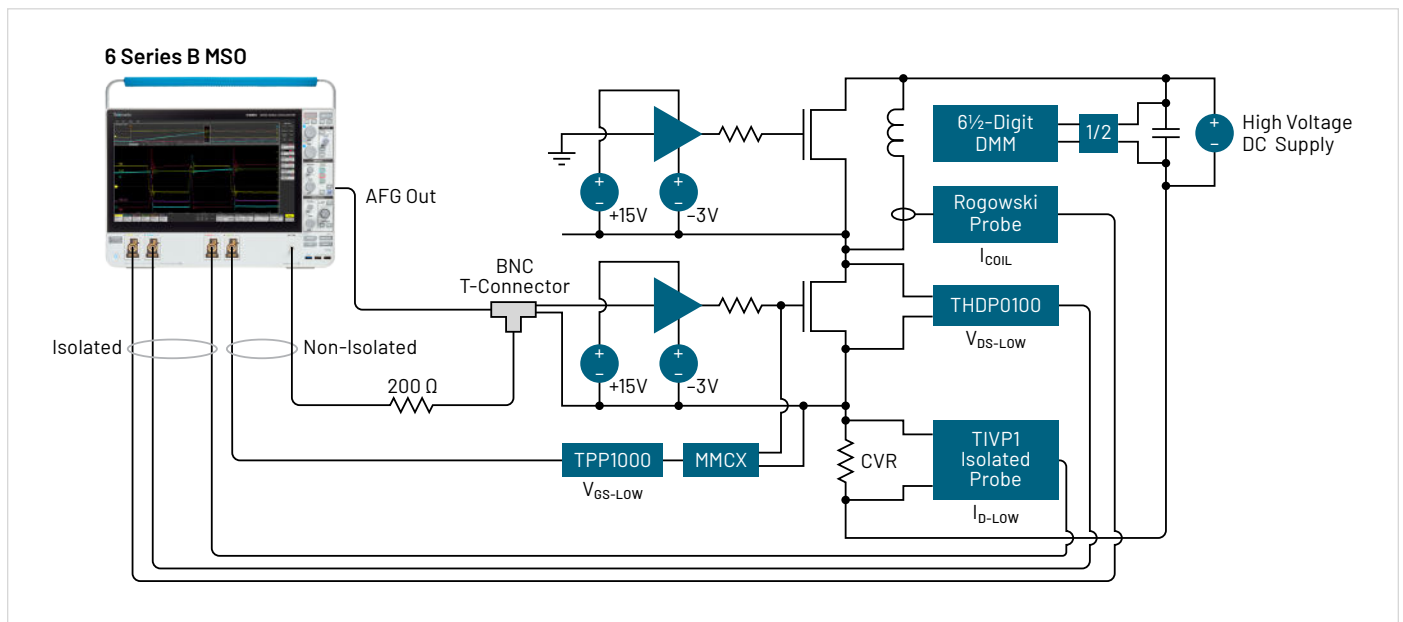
6 Series B MSO

AFG Out

BNC
T-Connector

Isolated

Non-Isolated

200 Ω

+15V

−3V

+15V

−3V

6½-Digit
DMM

1/2

High Voltage
DC Supply

Rogowski
Probe

$I_{COIL}$

THDP0100

$V_{DS-LOW}$

TPP1000

MMCX

$V_{GS-LOW}$

CVR

TIVP1
Isolated
Probe

$I_{D-LOW}$